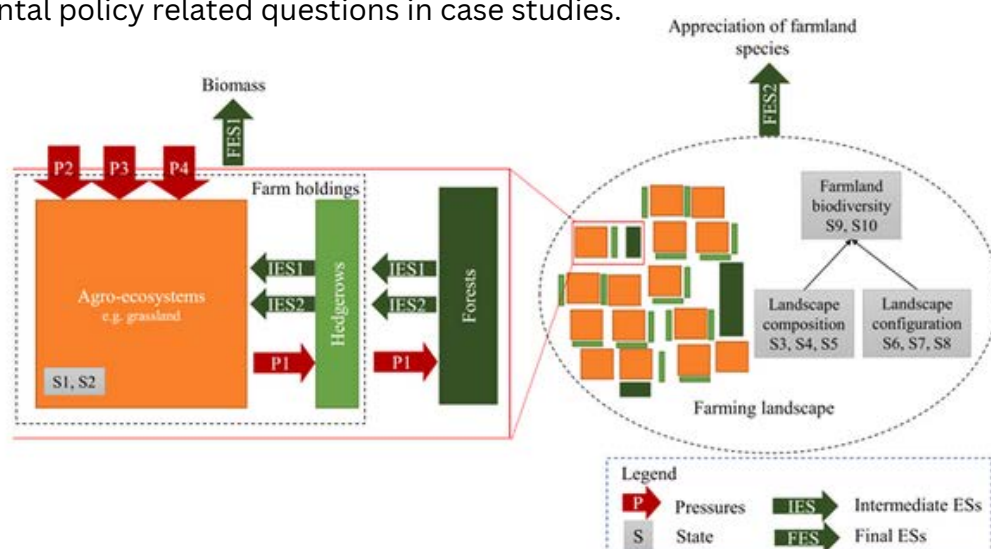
ntal policy related questions in case studies.

Appreciation of farmland species

FES2

Biomass

FES1

P2 P3 P4

Farm holdings

Agro-ecosystems
e.g. grassland

S1, S2

IES1

IES2

P1

Hedgerows

IES1

IES2

P1

Forests

Farmland biodiversity
S9, S10

Landscape composition
S3, S4, S5

Landscape configuration
S6, S7, S8

Farming landscape

Legend

P Pressures

IES Intermediate ESs

S State

FES Final ESs